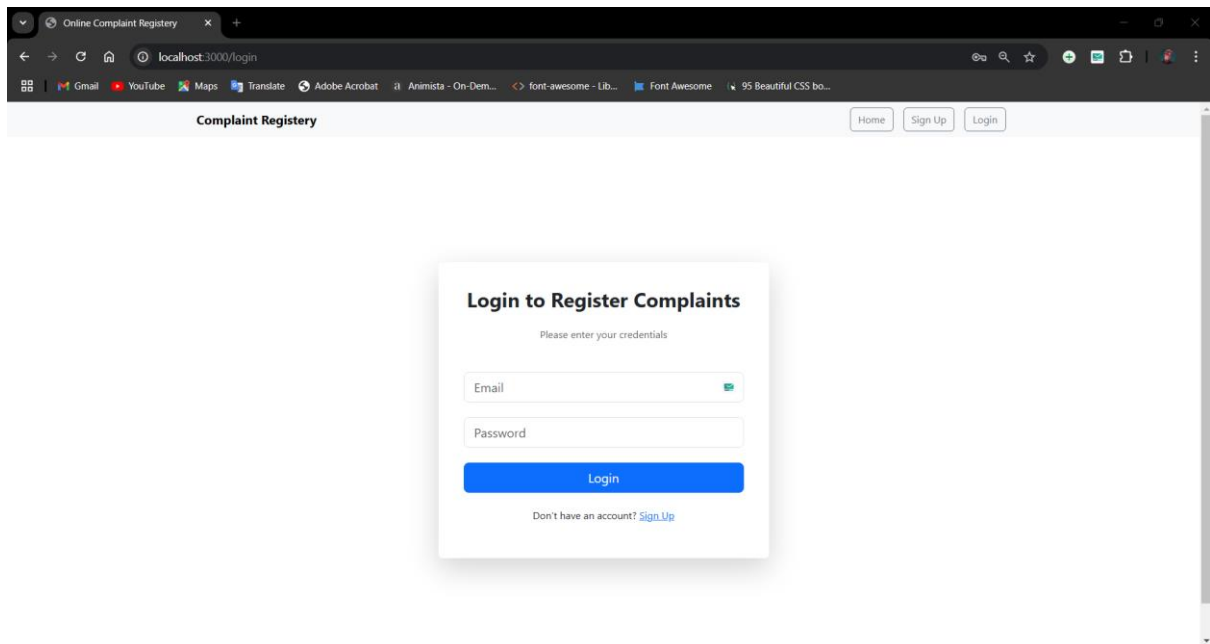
Online Complaint Registery

localhost:3000/login

Gmail YouTube Maps Translate Adobe Acrobat Animista - On-Dem... font-awesome - Lib... Font Awesome 95 Beautiful CSS bo...

Complaint Registery

Home Sign Up Login

Login to Register Complaints

Please enter your credentials

Email

Password

Login

Don't have an account? Sign Up